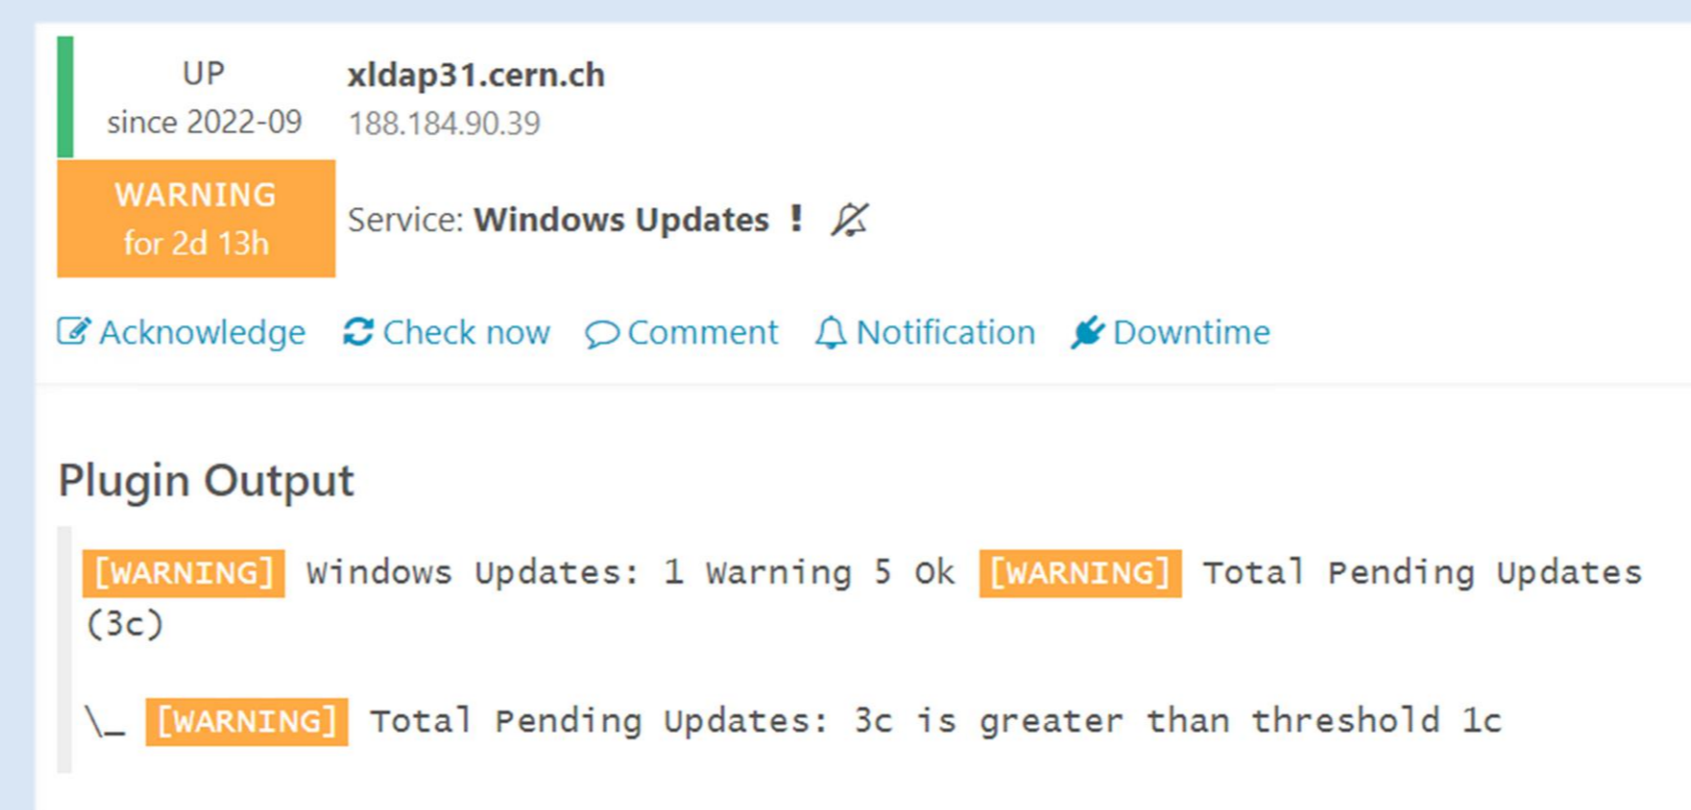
UP
since 2022-09

xldap31.cern.ch
188.184.90.39

WARNING
for 2d 13h

Service: Windows Updates !

Acknowledge Check now Comment Notification Downtime

Plugin Output

[WARNING] Windows Updates: 1 Warning 5 Ok [WARNING] Total Pending Updates (3c)

\_ [WARNING] Total Pending Updates: 3c is greater than threshold 1c